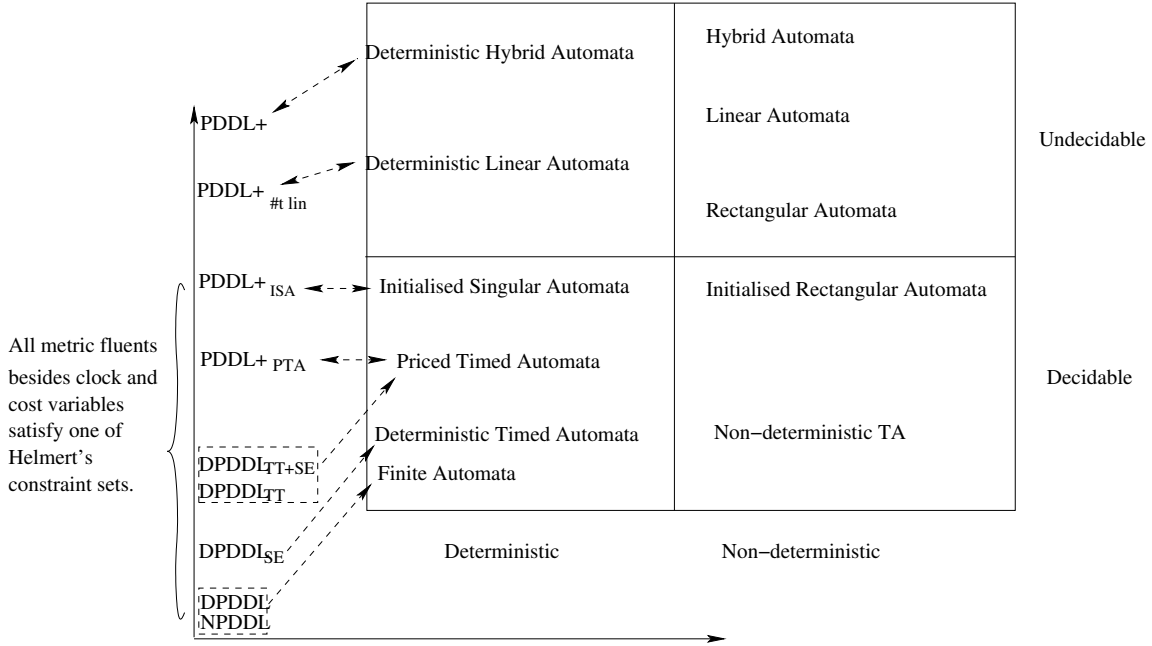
Deterministic Hybrid Automata

Hybrid Automata

PDDL+

Linear Automata

Undecidable

Deterministic Linear Automata

PDDL+ $_{\#t\ lin}$

Rectangular Automata

PDDL+ $_{ISA}$

Initialised Singular Automata

Initialised Rectangular Automata

All metric fluents besides clock and cost variables satisfy one of Helmert's constraint sets.

PDDL+ $_{PTA}$

Priced Timed Automata

Decidable

Deterministic Timed Automata

Non−deterministic TA

DPDDL$_{TT+SE}$
DPDDL$_{TT}$

Finite Automata

DPDDL$_{SE}$

Deterministic

Non−deterministic

DPDDL
NPDDL